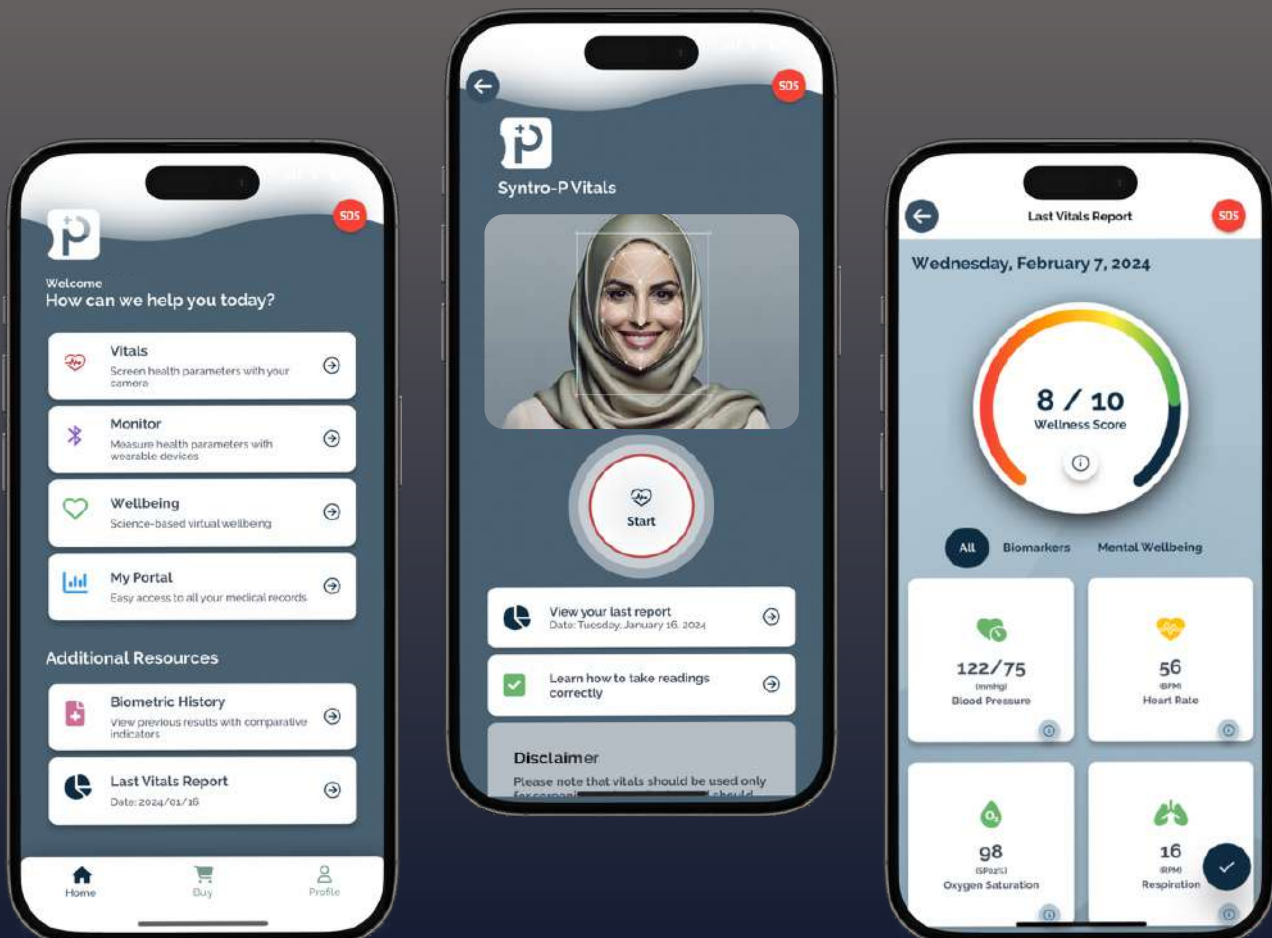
SOS

Welcome
How can we help you today?

Vitals
Screen health parameters with your camera

Monitor
Measure health parameters with wearable devices

Wellbeing
Science-based virtual wellbeing

My Portal
Easy access to all your medical records

Additional Resources

Biometric History
View previous results with comparative indicators

Last Vitals Report
Date: 2024/01/16

Home
Buy
Profile

SOS

Syntro-P Vitals

Start

View your last report
Date: Tuesday, January 16, 2024

Learn how to take readings correctly

Disclaimer
Please note that vitals should be used only for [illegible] should

Last Vitals Report
SOS

Wednesday, February 7, 2024

8 / 10
Wellness Score

All
Biomarkers
Mental Wellbeing

122/75
(mmHg)
Blood Pressure

56
(BPM)
Heart Rate

98
(SpO2%)
Oxygen Saturation

16
(RPM)
Respiration